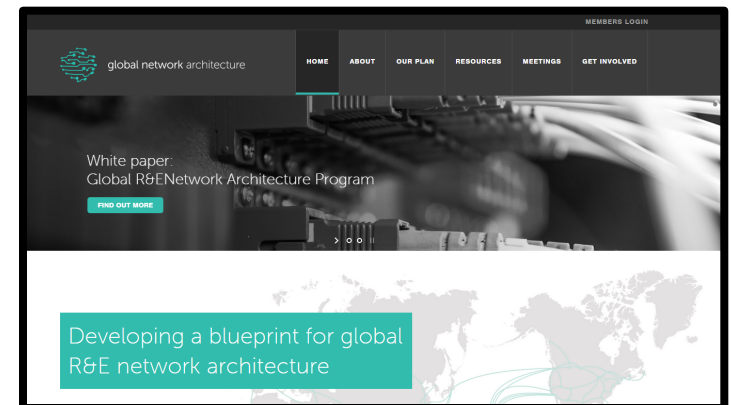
MEMBERS LOGIN

global network architecture

HOME ABOUT OUR PLAN RESOURCES MEETINGS GET INVOLVED

White paper:
Global R&ENetwork Architecture Program

FIND OUT MORE

Developing a blueprint for global R&E network architecture